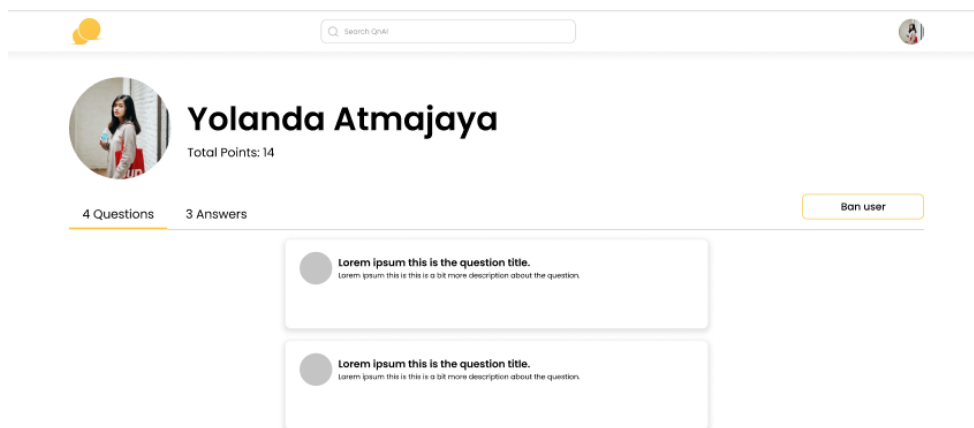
Search QnA!

Yolanda Atmajaya

Total Points: 14

4 Questions

3 Answers

Ban user

Lorem ipsum this is the question title.

Lorem ipsum this is this is a bit more description about the question.

Lorem ipsum this is the question title.

Lorem ipsum this is this is a bit more description about the question.